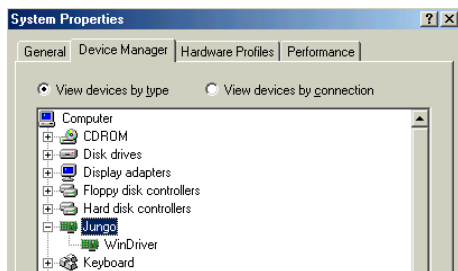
System Properties

?

X

General | Device Manager | Hardware Profiles | Performance

View devices by type

View devices by connection

Computer

CDROM

Disk drives

Display adapters

Floppy disk controllers

Hard disk controllers

Jungo

WinDriver

Keyboard